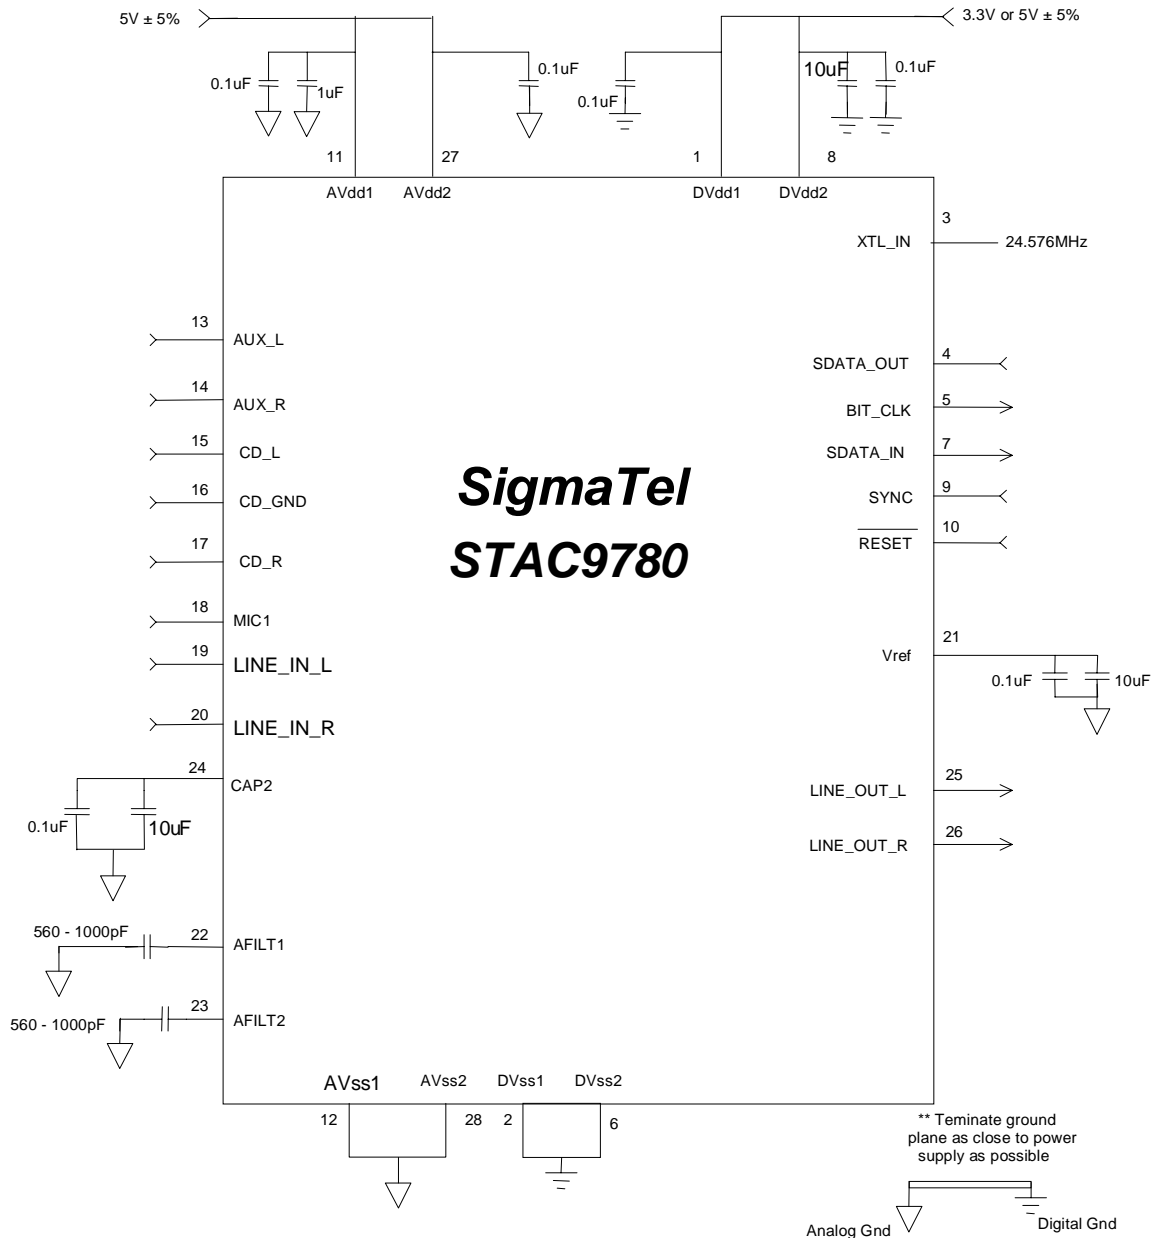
5V ± 5%

0.1uF

1uF

0.1uF

3.3V or 5V ± 5%

0.1uF

10uF

0.1uF

11

27

1

8

AVdd1

AVdd2

DVdd1

DVdd2

3

XTL_IN

24.576MHz

13

AUX_L

14

AUX_R

15

CD_L

16

CD_GND

17

CD_R

18

MIC1

19

LINE_IN_L

20

LINE_IN_R

24

CAP2

0.1uF

10uF

SDATA_OUT

4

BIT_CLK

5

SDATA_IN

7

SYNC

9

$\overline{RESET}$

10

SigmaTel

STAC9780

Vref

21

0.1uF

10uF

LINE_OUT_L

25

LINE_OUT_R

26

560 - 1000pF

22

AFILT1

560 - 1000pF

23

AFILT2

AVss1

AVss2

DVss1

DVss2

12

28

2

6

** Teminate ground plane as close to power supply as possible

Analog Gnd

Digital Gnd